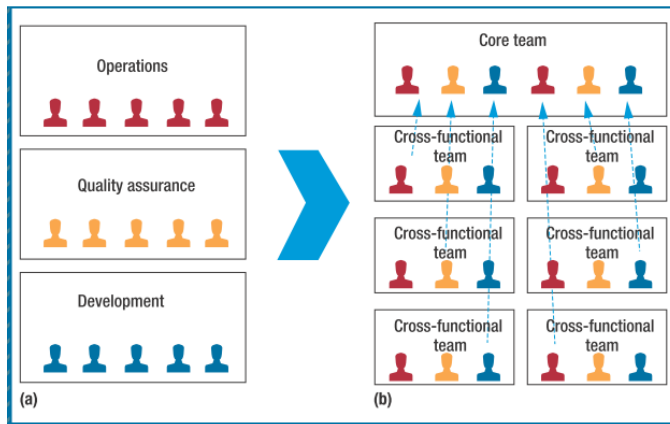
Operations

Quality assurance

Development

(a)

Core team

Cross-functional team

Cross-functional team

Cross-functional team

Cross-functional team

Cross-functional team

Cross-functional team

(b)